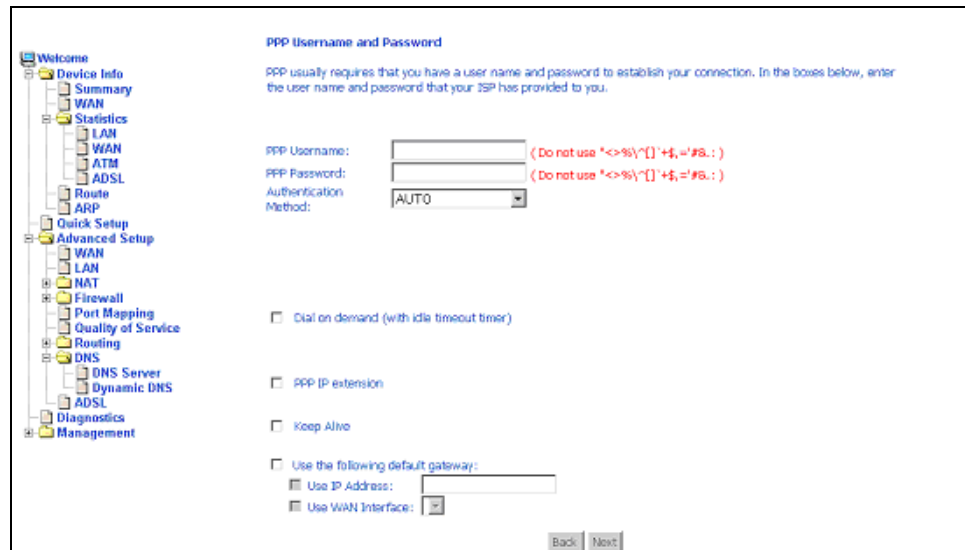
Welcome
Device Info
Summary
WAN
Statistics
LAN
WAN
ATM
ADSL
Route
ARP
Quick Setup
Advanced Setup
WAN
LAN
NAT
Firewall
Port Mapping
Quality of Service
Routing
DNS
DNS Server
Dynamic DNS
ADSL
Diagnostics
Management

PPP Username and Password

PPP usually requires that you have a user name and password to establish your connection. In the boxes below, enter the user name and password that your ISP has provided to you.

PPP Username: ( Do not use "<>%\^[]`+$,='#&.: )
PPP Password: ( Do not use "<>%\^[]`+$,='#&.: )
Authentication Method: AUTO

Dial on demand (with idle timeout timer)

PPP IP extension

Keep Alive

Use the following default gateway:
Use IP Address:
Use WAN Interface:

Back Next